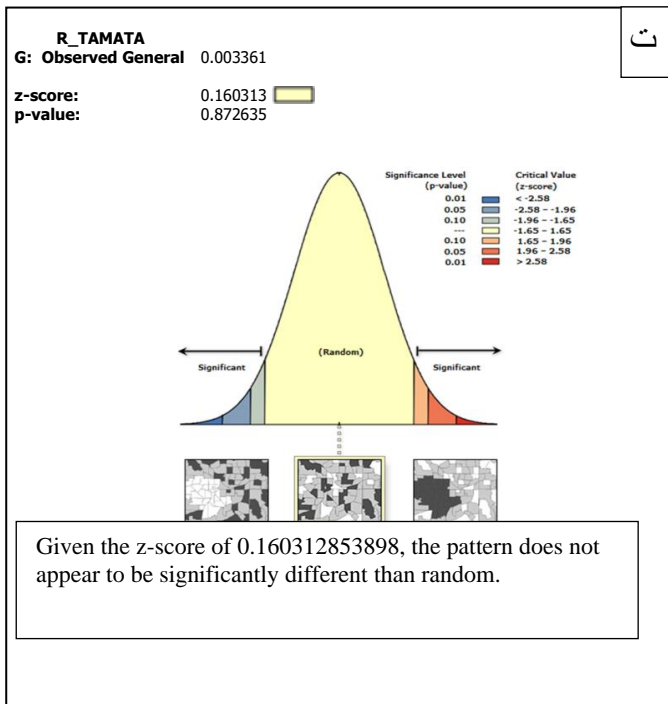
ت

R_TAMATA
G: Observed General 0.003361

z-score: 0.160313
p-value: 0.872635

| Significance Level (p-value) | Critical Value (z-score) |
|---|---|
| 0.01 | < -2.58 |
| 0.05 | -2.58 - -1.96 |
| 0.10 | -1.96 - -1.65 |
| --- | -1.65 - 1.65 |
| 0.10 | 1.65 - 1.96 |
| 0.05 | 1.96 - 2.58 |
| 0.01 | > 2.58 |

Significant

(Random)

Significant

Given the z-score of 0.160312853898, the pattern does not appear to be significantly different than random.